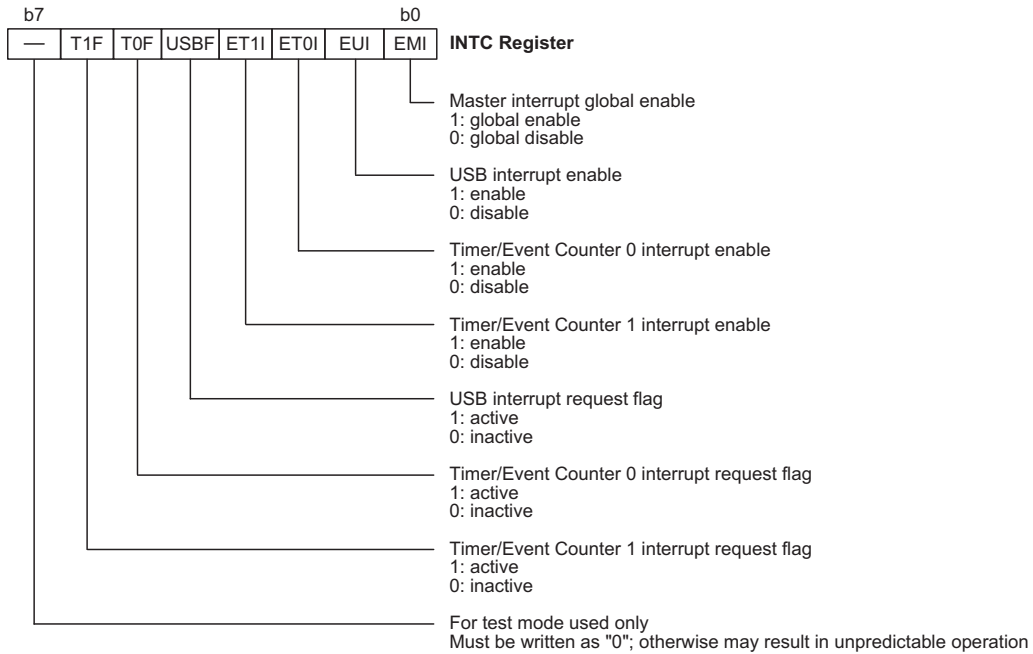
b7 b0

| — | T1F | T0F | USBF | ET1I | ET0I | EUI | EMI |
|---|---|---|---|---|---|---|---|

INTC Register

Master interrupt global enable
1: global enable
0: global disable

USB interrupt enable
1: enable
0: disable

Timer/Event Counter 0 interrupt enable
1: enable
0: disable

Timer/Event Counter 1 interrupt enable
1: enable
0: disable

USB interrupt request flag
1: active
0: inactive

Timer/Event Counter 0 interrupt request flag
1: active
0: inactive

Timer/Event Counter 1 interrupt request flag
1: active
0: inactive

For test mode used only
Must be written as "0"; otherwise may result in unpredictable operation